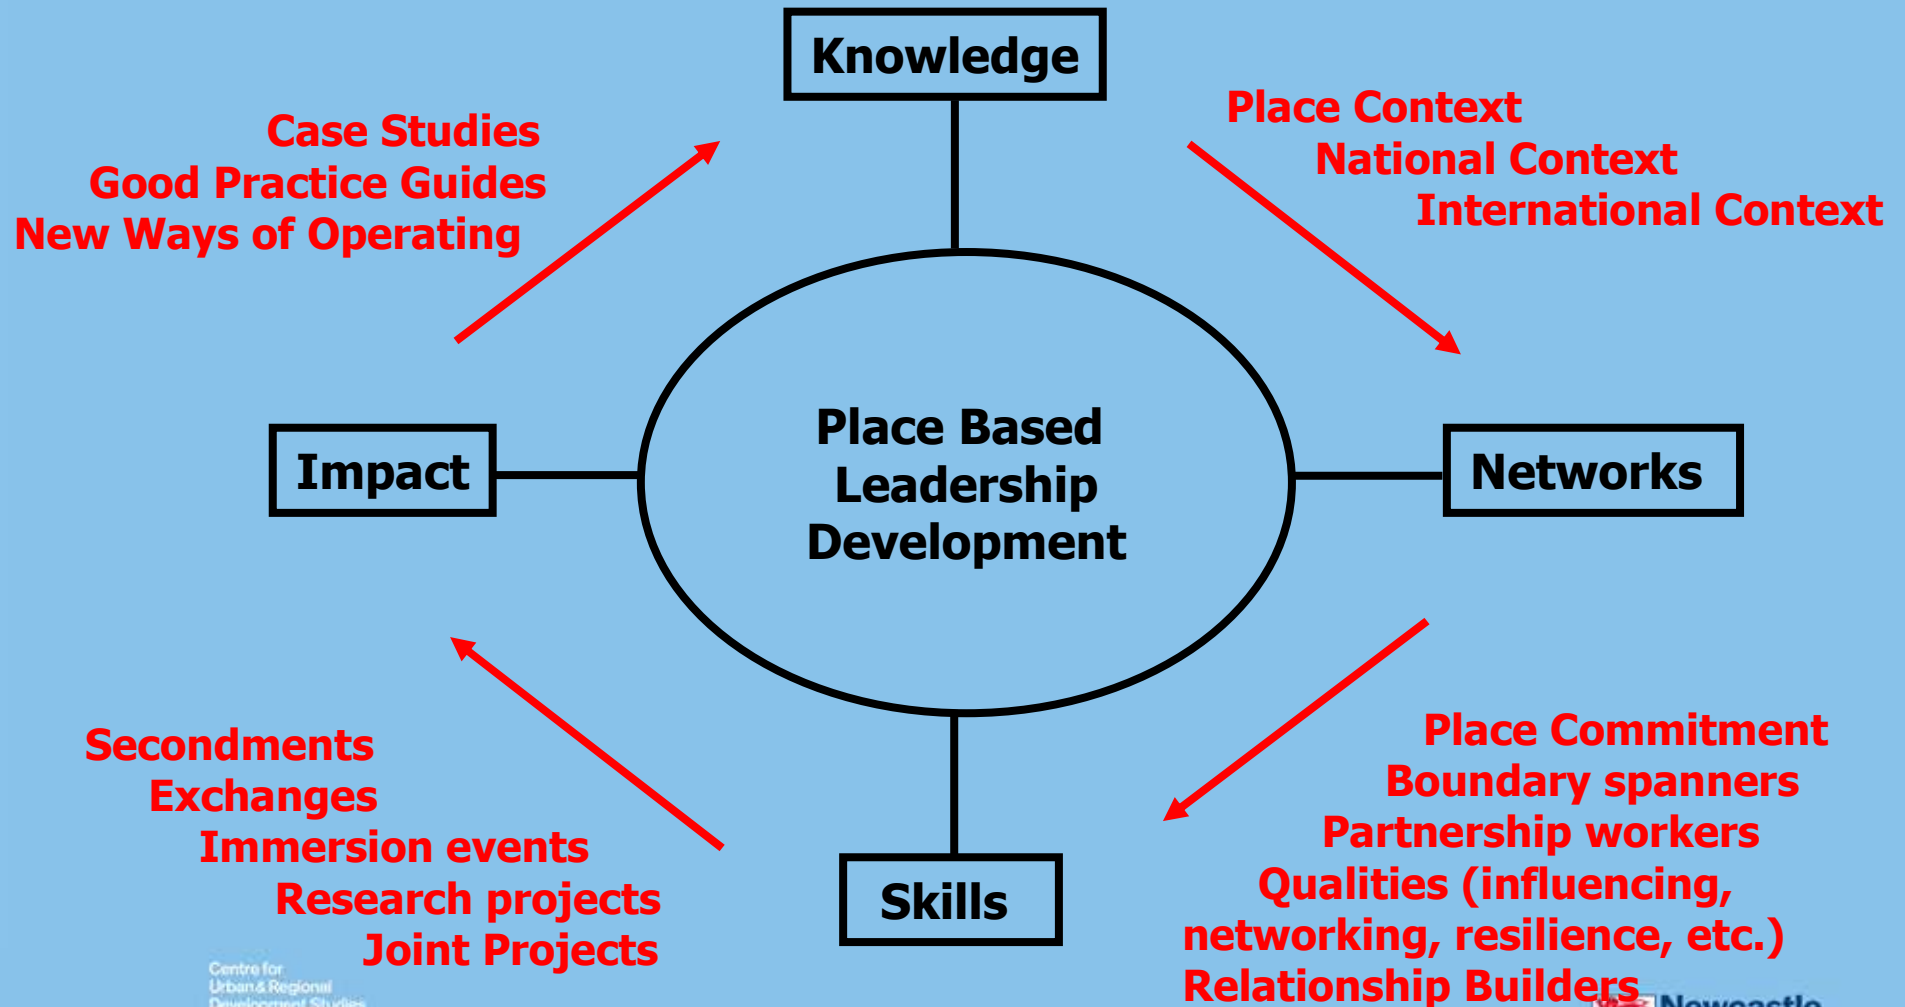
Knowledge

Case Studies
Good Practice Guides
New Ways of Operating

Place Context
National Context
International Context

Impact

Place Based Leadership Development

Networks

Skills

Secondments
Exchanges
Immersion events
Research projects
Joint Projects

Place Commitment
Boundary spanners
Partnership workers
Qualities (influencing, networking, resilience, etc.)
Relationship Builders

Centre for Urban & Regional Development Studies

Newcastle